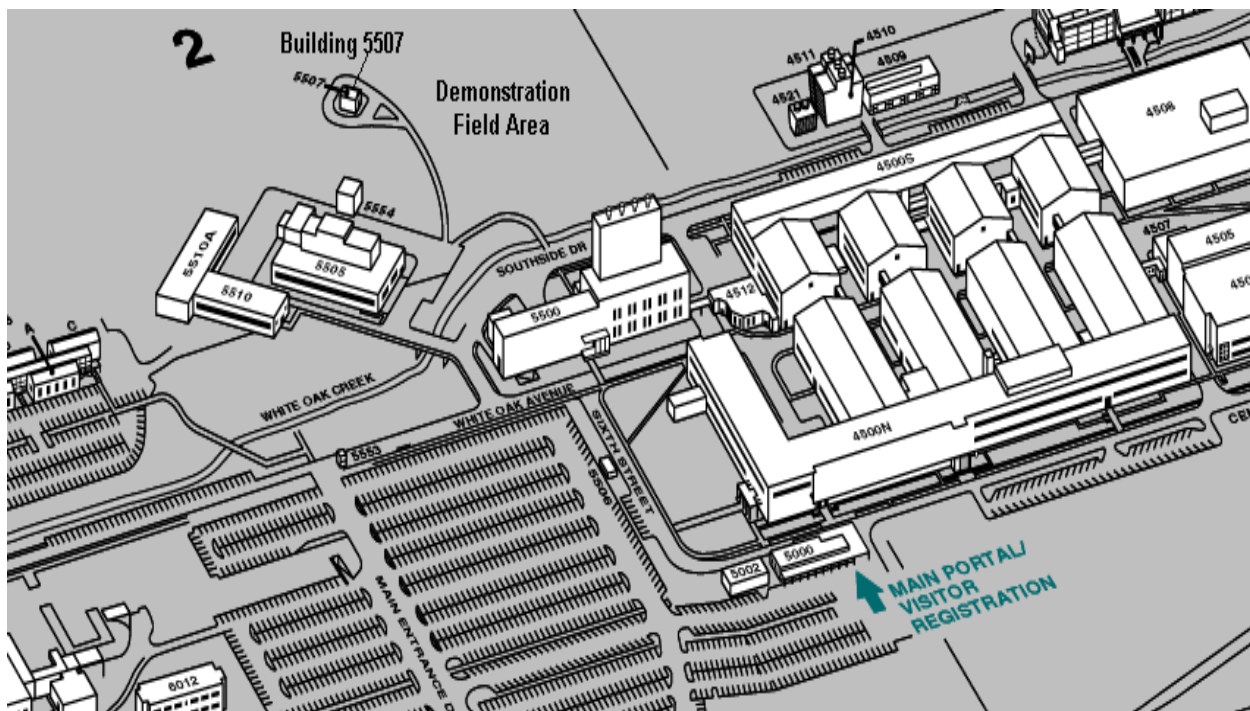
2

Building 5507

5507

Demonstration Field Area

4511
4510
4509
4521
4598
4500S
5554
5510A
5505
5510
SOUTHSIDE DR
5500
4512
4507
4505
450
A
C
WHITE OAK CREEK
WHITE OAK AVENUE
SIXTH STREET
5506
5553
4500N
CEN
5000
5002
MAIN PORTAL/ VISITOR REGISTRATION
MAIN ENTRANCE D
6012